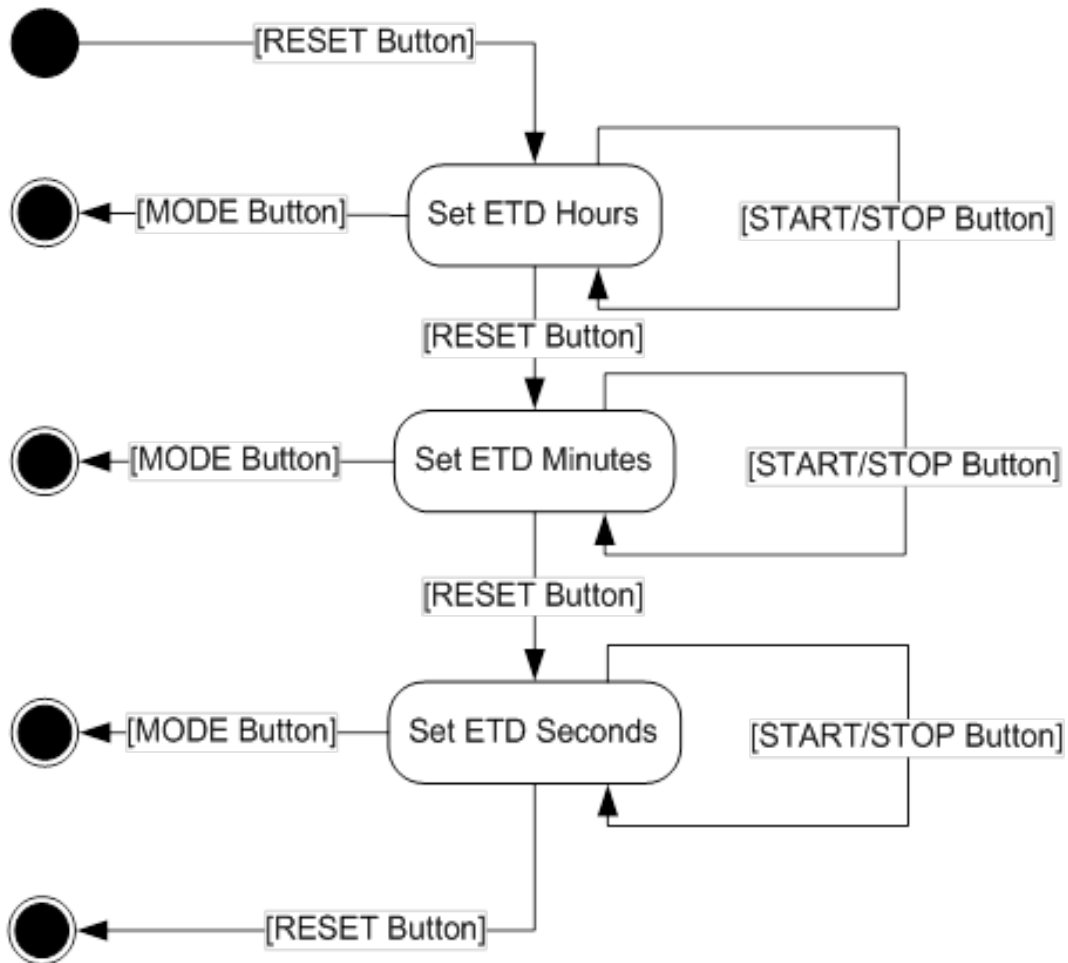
[RESET Button]

[MODE Button]
Set ETD Hours
[START/STOP Button]

[RESET Button]

[MODE Button]
Set ETD Minutes
[START/STOP Button]

[RESET Button]

[MODE Button]
Set ETD Seconds
[START/STOP Button]

[RESET Button]